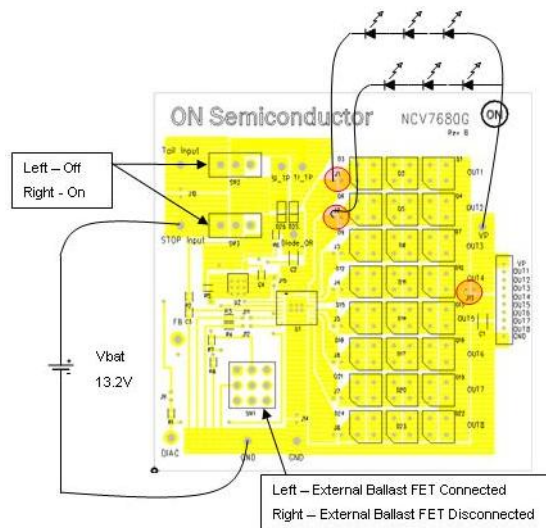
ON Semiconductor

NCV7680G

Rev B

ON

Left – Off
Right - On

Tail Input

SW2

STOP Input

SW3

Ig_TP

Tr_TP

Diode_OR

FB

Vbat
13.2V

SW1

DIAG

GND

GND

OUT1

OUT2

VP

OUT3

OUT4

OUT5

OUT6

OUT7

OUT8

VP
OUT1
OUT2
OUT3
OUT4
OUT5
OUT6
OUT7
OUT8
GND

Left – External Ballast FET Connected
Right – External Ballast FET Disconnected